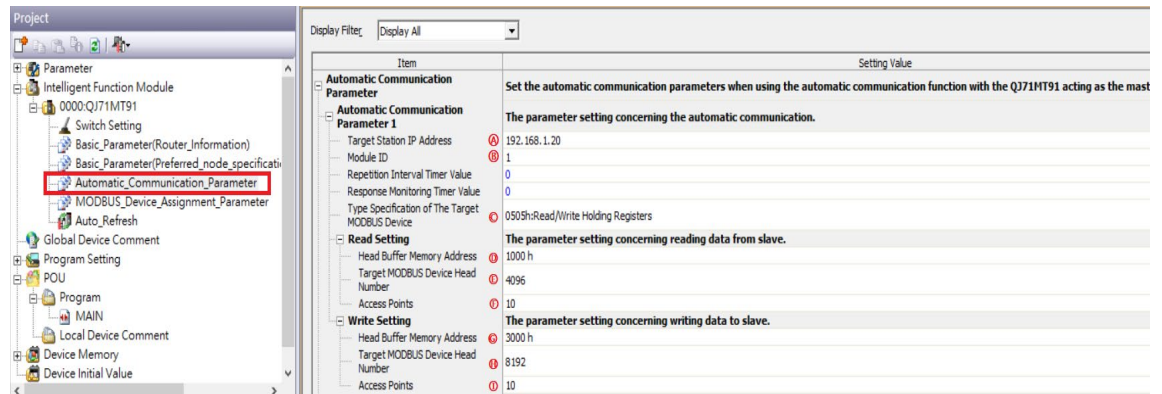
Project

Parameter
Intelligent Function Module
0000:QJ71MT91
Switch Setting
Basic_Parameter(Router_Information)
Basic_Parameter(Preferred_node_specificati
Automatic_Communication_Parameter
MODBUS_Device_Assignment_Parameter
Auto_Refresh
Global Device Comment
Program Setting
POU
Program
MAIN
Local Device Comment
Device Memory
Device Initial Value

Display Filter Display All

| Item | | Setting Value |
|---|---|---|
| Automatic Communication Parameter | | Set the automatic communication parameters when using the automatic communication function with the QJ71MT91 acting as the mast |
| Automatic Communication Parameter 1 | | The parameter setting concerning the automatic communication. |
| Target Station IP Address | Ⓐ | 192.168.1.20 |
| Module ID | Ⓑ | 1 |
| Repetition Interval Timer Value | | 0 |
| Response Monitoring Timer Value | | 0 |
| Type Specification of The Target MODBUS Device | Ⓒ | 0505h:Read/Write Holding Registers |
| Read Setting | | The parameter setting concerning reading data from slave. |
| Head Buffer Memory Address | Ⓓ | 1000 h |
| Target MODBUS Device Head Number | Ⓔ | 4096 |
| Access Points | Ⓕ | 10 |
| Write Setting | | The parameter setting concerning writing data to slave. |
| Head Buffer Memory Address | Ⓖ | 3000 h |
| Target MODBUS Device Head Number | Ⓗ | 8192 |
| Access Points | Ⓘ | 10 |